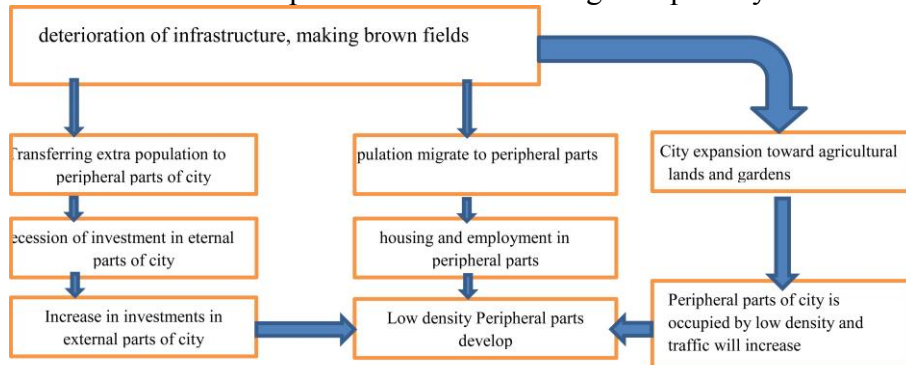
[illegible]

deterioration of infrastructure, making brown fields

Transferring extra population to peripheral parts of city

ecession of investment in eternal parts of city

Increase in investments in external parts of city

pulation migrate to peripheral parts

housing and employment in peripheral parts

Low density Peripheral parts develop

City expansion toward agricultural lands and gardens

Peripheral parts of city is occupied by low density and traffic will increase